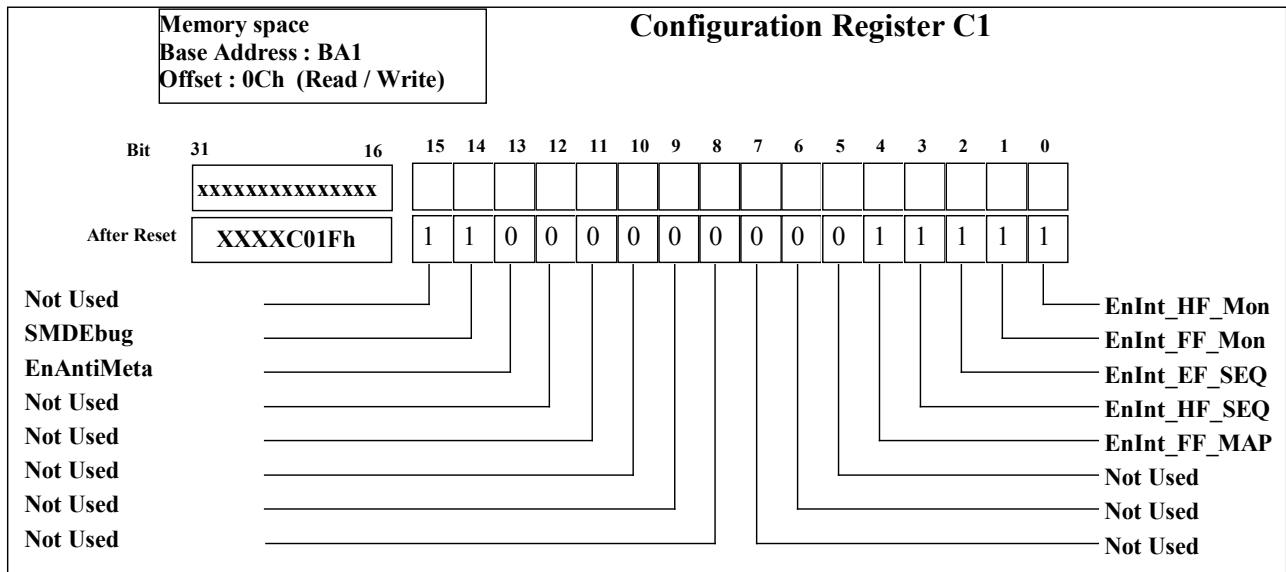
Memory space
Base Address : BA1
Offset : 0Ch (Read / Write)

Configuration Register C1

Bit 31 16 15 14 13 12 11 10 9 8 7 6 5 4 3 2 1 0

xxxxxxxxxxxxxxxx

After Reset XXXXC01Fh 1 1 0 0 0 0 0 0 0 0 0 1 1 1 1 1

Not Used
SMDEbug
EnAntiMeta
Not Used
Not Used
Not Used
Not Used
Not Used

EnInt_HF_Mon
EnInt_FF_Mon
EnInt_EF_SEQ
EnInt_HF_SEQ
EnInt_FF_MAP
Not Used
Not Used
Not Used